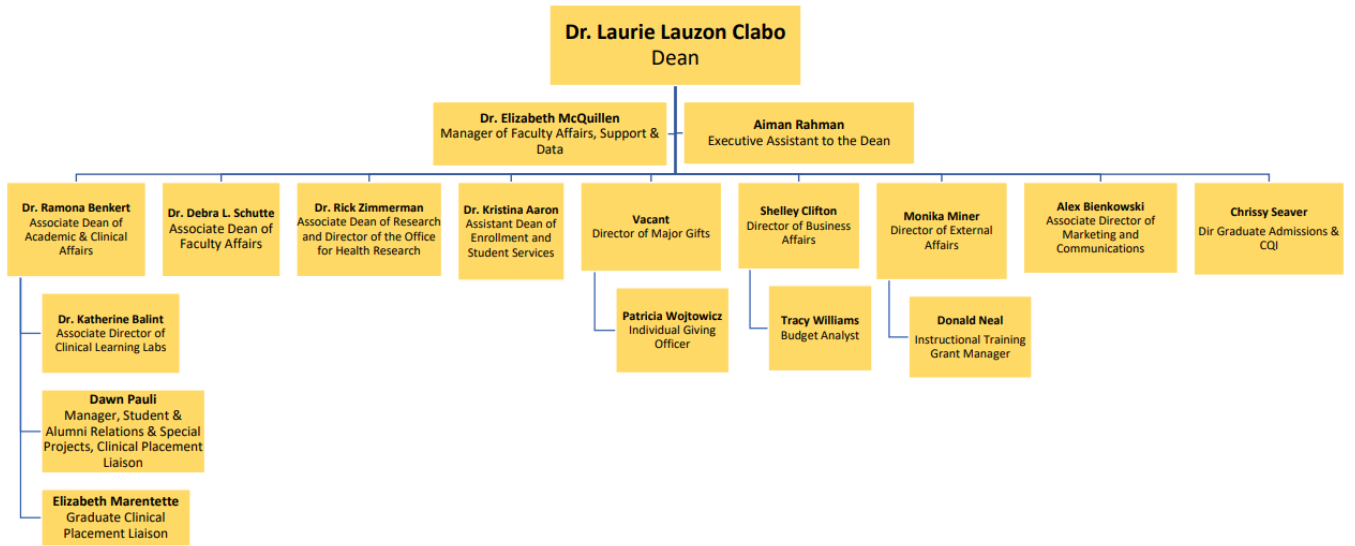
Dr. Laurie Lauzon Clabo
Dean

Dr. Elizabeth McQuillen
Manager of Faculty Affairs, Support & Data

Aiman Rahman
Executive Assistant to the Dean

Dr. Ramona Benkert
Associate Dean of Academic & Clinical Affairs

Dr. Debra L. Schutte
Associate Dean of Faculty Affairs

Dr. Rick Zimmerman
Associate Dean of Research and Director of the Office for Health Research

Dr. Kristina Aaron
Assistant Dean of Enrollment and Student Services

Vacant
Director of Major Gifts

Shelley Clifton
Director of Business Affairs

Monika Miner
Director of External Affairs

Alex Bienkowski
Associate Director of Marketing and Communications

Chrissy Seaver
Dir Graduate Admissions & CQI

Dr. Katherine Balint
Associate Director of Clinical Learning Labs

Dawn Pauli
Manager, Student & Alumni Relations & Special Projects, Clinical Placement Liaison

Elizabeth Marentette
Graduate Clinical Placement Liaison

Patricia Wojtowicz
Individual Giving Officer

Tracy Williams
Budget Analyst

Donald Neal
Instructional Training Grant Manager